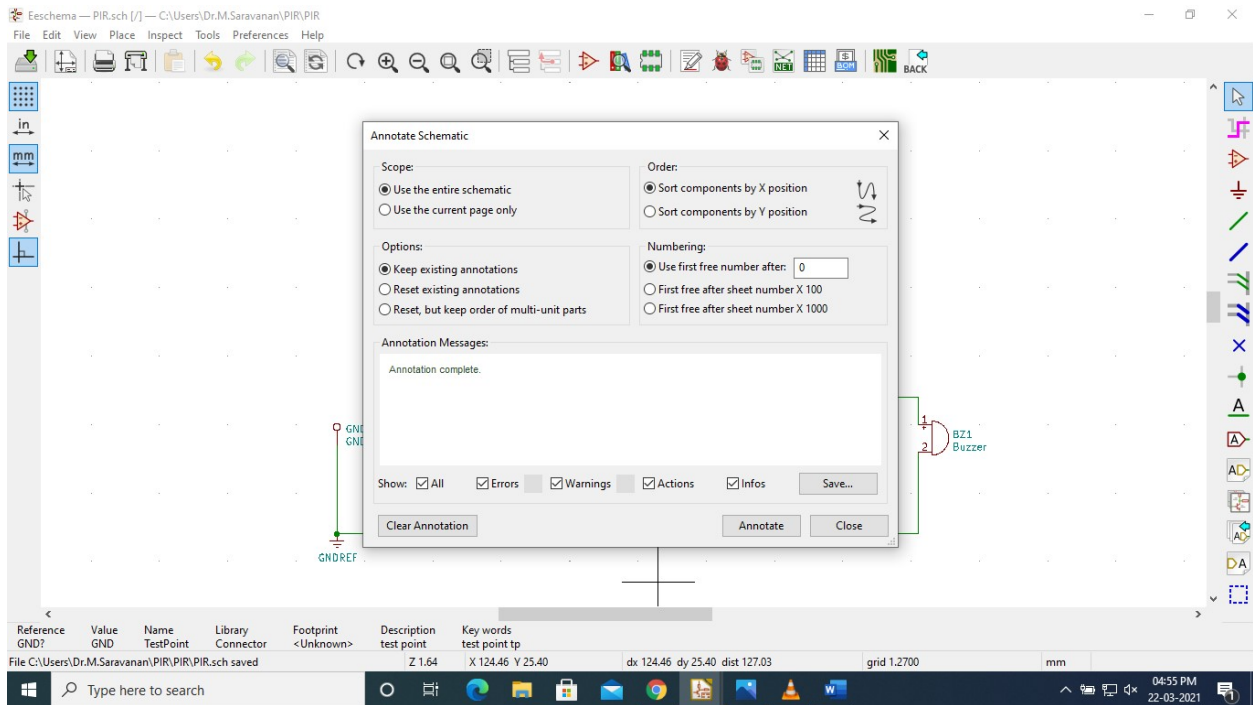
Eeschema — PIR.sch [/] — C:\Users\Dr.M.Saravanan\PIR\PIR

File Edit View Place Inspect Tools Preferences Help

BACK

in

mm

Annotate Schematic

Scope:
Use the entire schematic
Use the current page only

Order:
Sort components by X position
Sort components by Y position

Options:
Keep existing annotations
Reset existing annotations
Reset, but keep order of multi-unit parts

Numbering:
Use first free number after: 0
First free after sheet number X 100
First free after sheet number X 1000

Annotation Messages:

Annotation complete.

Show: All Errors Warnings Actions Infos Save...

Clear Annotation Annotate Close

GND
GND

GNDREF

1
2
BZ1
Buzzer

| Reference | Value | Name | Library | Footprint | Description | Key words |
|---|---|---|---|---|---|---|
| GND? | GND | TestPoint | Connector | <Unknown> | test point | test point tp |

File C:\Users\Dr.M.Saravanan\PIR\PIR\PIR.sch saved Z 1.64 X 124.46 Y 25.40 dx 124.46 dy 25.40 dist 127.03 grid 1.2700 mm

Type here to search

04:55 PM
22-03-2021